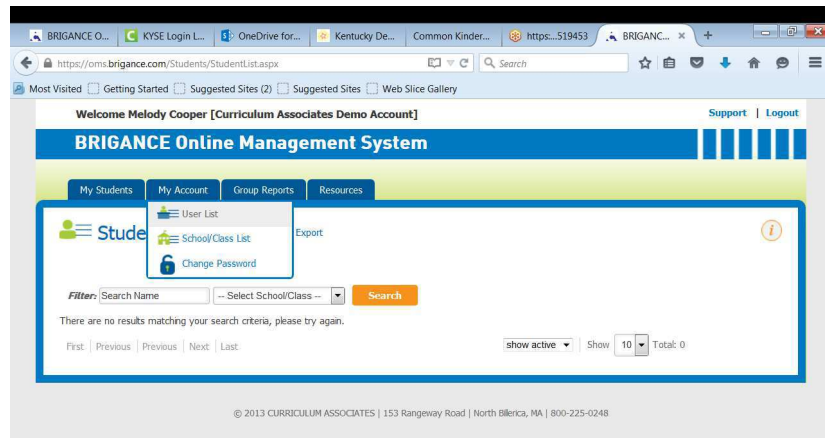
BRIGANCE O... | KYSE Login L... | OneDrive for... | Kentucky De... | Common Kinder... | https:...519453 | BRIGANC... ×

https://oms.brigance.com/Students/StudentList.aspx

Search

Most Visited | Getting Started | Suggested Sites (2) | Suggested Sites | Web Slice Gallery

Welcome Melody Cooper [Curriculum Associates Demo Account]

Support | Logout

BRIGANCE Online Management System

My Students | My Account | Group Reports | Resources

User List

School/Class List

Change Password

Stude

Export

Filter: Search Name | -- Select School/Class -- | Search

There are no results matching your search criteria, please try again.

First | Previous | Previous | Next | Last

show active | Show 10 | Total: 0

© 2013 CURRICULUM ASSOCIATES | 153 Rangeway Road | North Billerica, MA | 800-225-0248